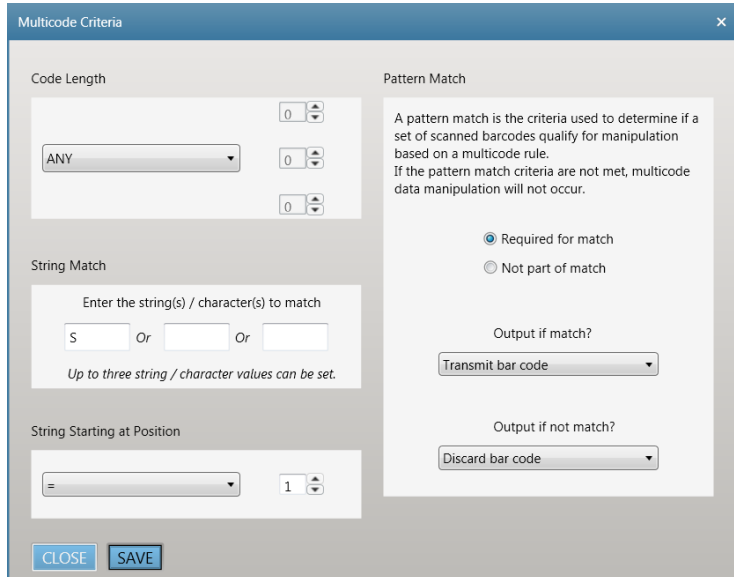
Multicode Criteria ×

Code Length

0

ANY 0

0

String Match

Enter the string(s) / character(s) to match

S Or Or

Up to three string / character values can be set.

String Starting at Position

= 1

Pattern Match

A pattern match is the criteria used to determine if a set of scanned barcodes qualify for manipulation based on a multicode rule.
If the pattern match criteria are not met, multicode data manipulation will not occur.

Required for match

Not part of match

Output if match?

Transmit bar code

Output if not match?

Discard bar code

CLOSE SAVE